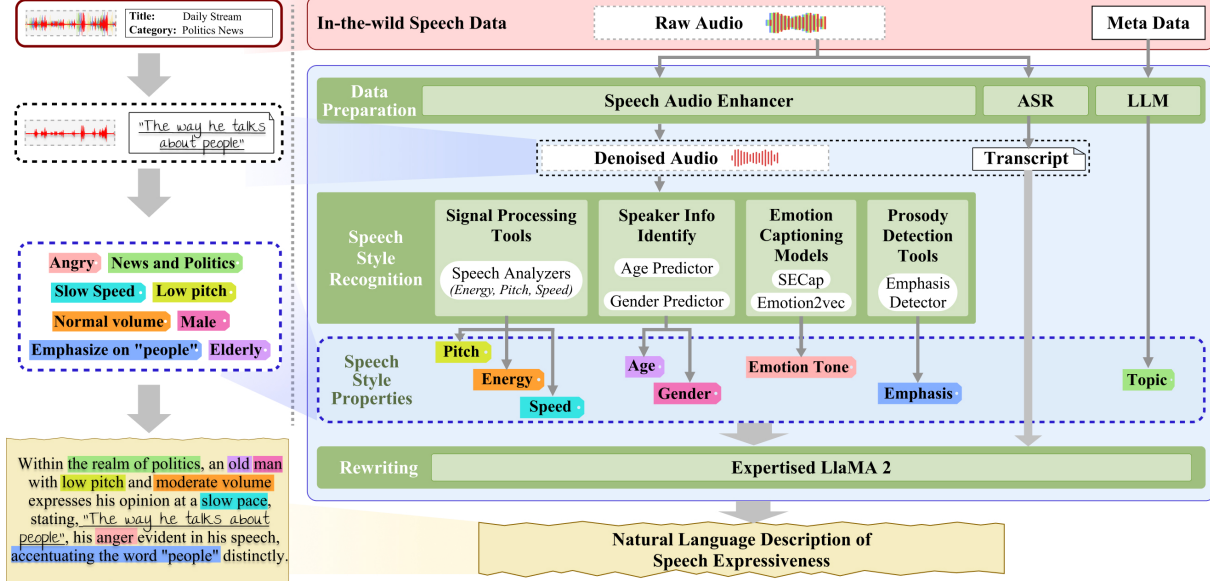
Title: Daily Stream
Category: Politics News

"The way he talks about people"

Angry
News and Politics
Slow Speed
Low pitch
Normal volume
Male
Emphasize on "people"
Elderly

Within the realm of politics, an old man with low pitch and moderate volume expresses his opinion at a slow pace, stating, "The way he talks about people", his anger evident in his speech, accentuating the word "people" distinctly.

In-the-wild Speech Data
Raw Audio
Meta Data

Data Preparation
Speech Audio Enhancer
ASR
LLM

Denoised Audio
Transcript

Speech Style Recognition
Signal Processing Tools
Speech Analyzers
(Energy, Pitch, Speed)
Speaker Info Identify
Age Predictor
Gender Predictor
Emotion Captioning Models
SECap
Emotion2vec
Prosody Detection Tools
Emphasis Detector

Speech Style Properties
Pitch
Energy
Speed
Age
Gender
Emotion Tone
Emphasis
Topic

Rewriting
Expertised LlaMA 2

Natural Language Description of Speech Expressiveness